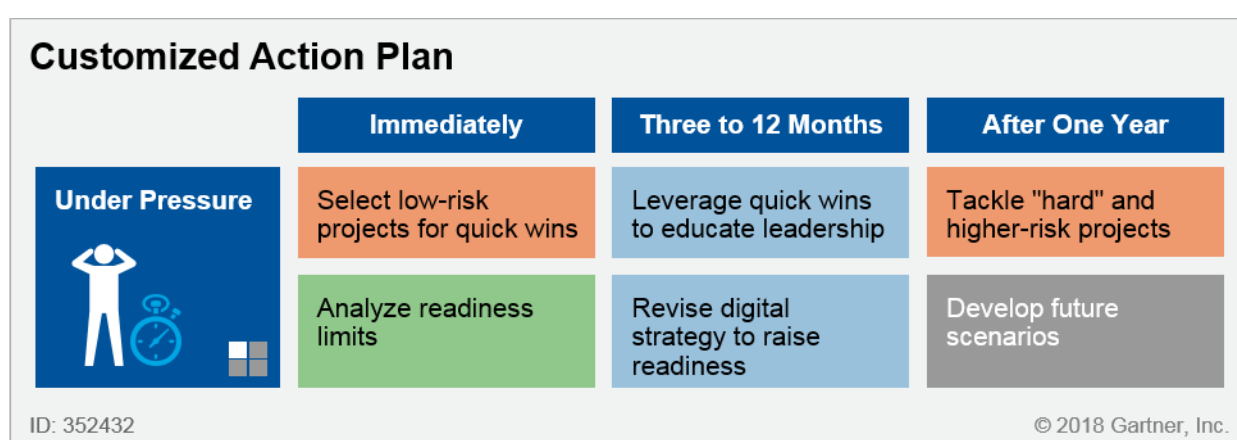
Customized Action Plan

| | Immediately | Three to 12 Months | After One Year |
|---|---|---|---|
| Under Pressure | Select low-risk projects for quick wins | Leverage quick wins to educate leadership | Tackle "hard" and higher-risk projects |
| | Analyze readiness limits | Revise digital strategy to raise readiness | Develop future scenarios |

ID: 352432

© 2018 Gartner, Inc.